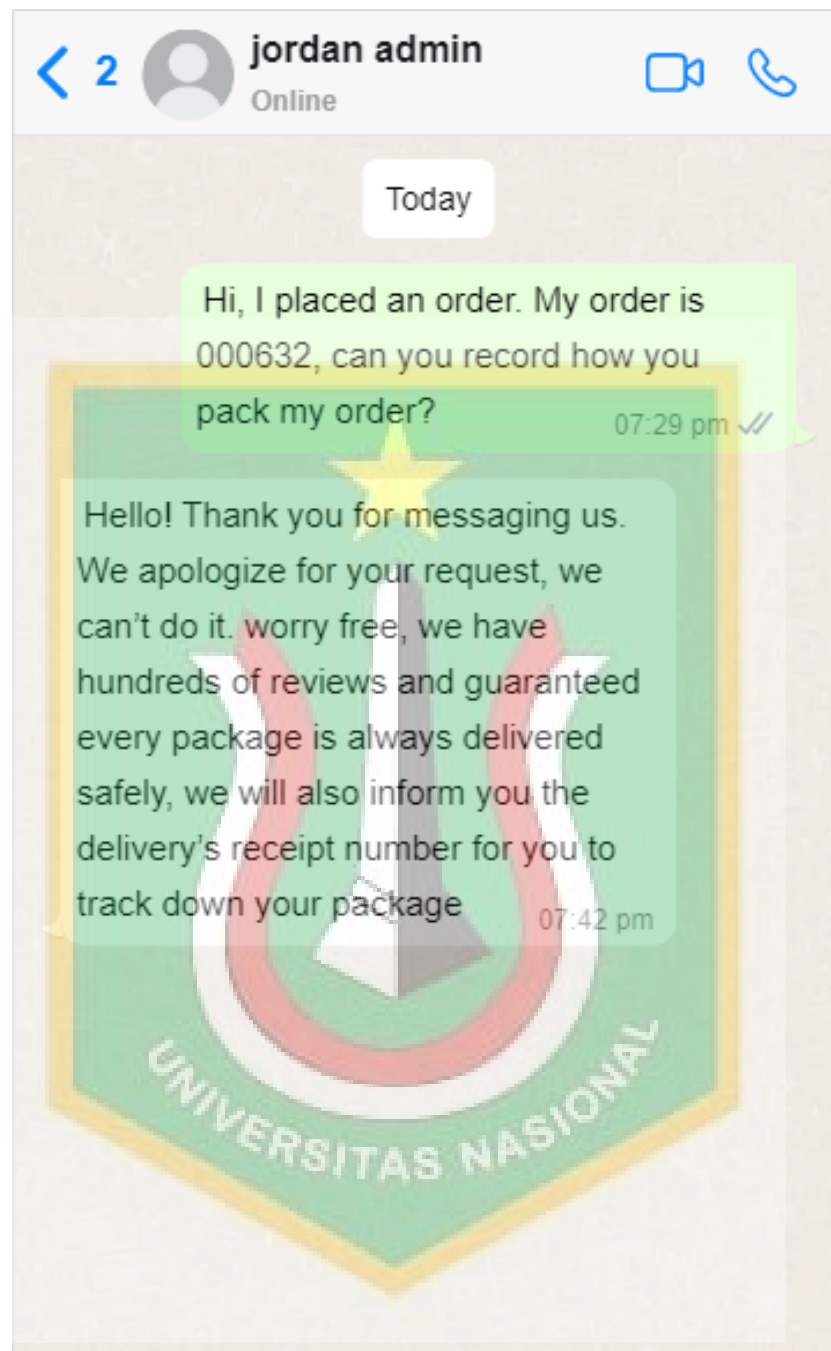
2 jordan admin
Online

Today

Hi, I placed an order. My order is 000632, can you record how you pack my order? 07:29 pm

Hello! Thank you for messaging us. We apologize for your request, we can't do it. worry free, we have hundreds of reviews and guaranteed every package is always delivered safely, we will also inform you the delivery's receipt number for you to track down your package 07:42 pm

UNIVERSITAS NASIONAL